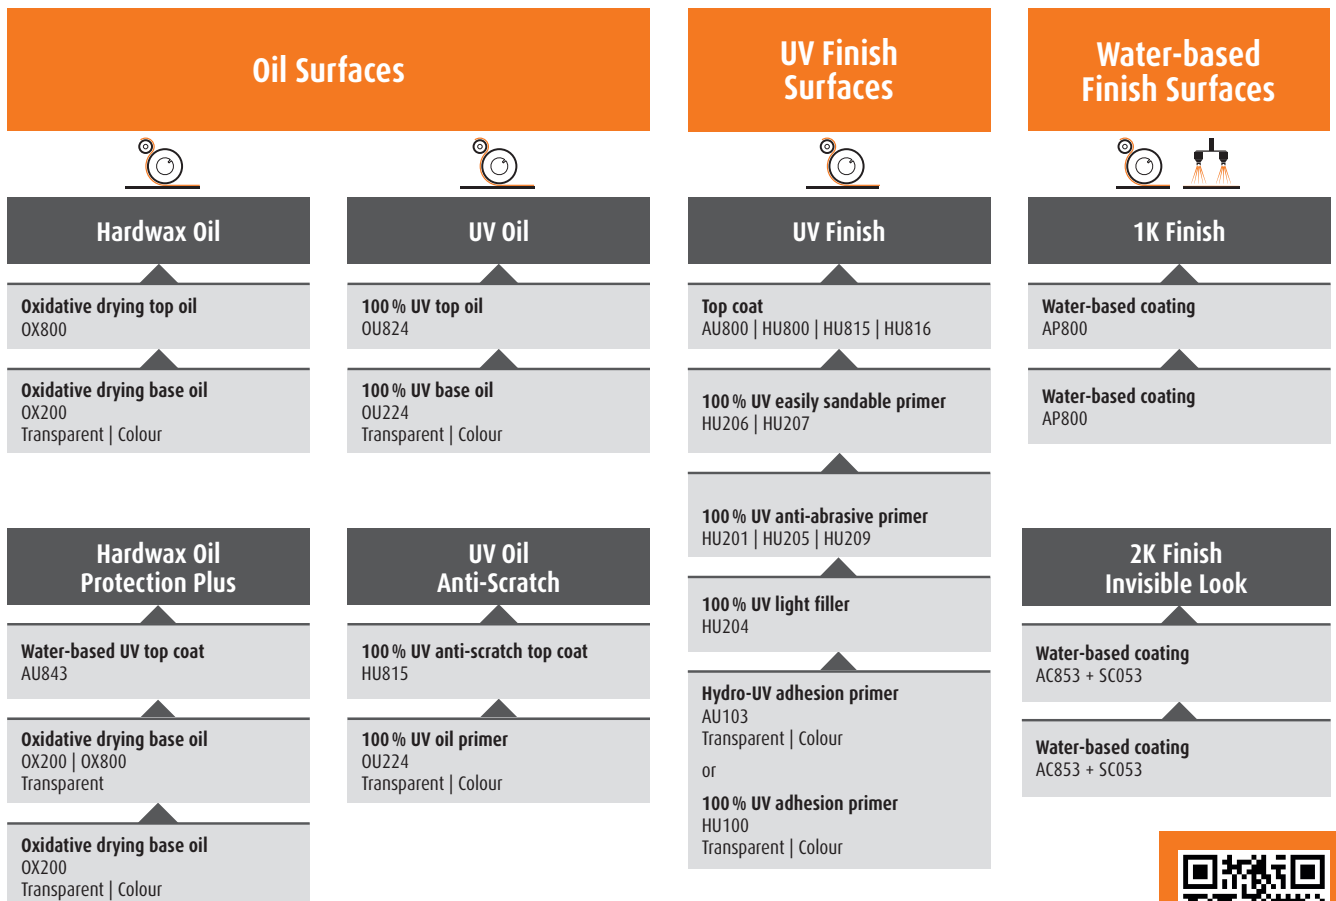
Oil Surfaces

UV Finish Surfaces

Water-based Finish Surfaces

Hardwax Oil

Oxidative drying top oil
OX800

Oxidative drying base oil
OX200
Transparent | Colour

UV Oil

100 % UV top oil
OU824

100 % UV base oil
OU224
Transparent | Colour

UV Finish

Top coat
AU800 | HU800 | HU815 | HU816

100 % UV easily sandable primer
HU206 | HU207

100 % UV anti-abrasive primer
HU201 | HU205 | HU209

100 % UV light filler
HU204

Hydro-UV adhesion primer
AU103
Transparent | Colour

or

100 % UV adhesion primer
HU100
Transparent | Colour

1K Finish

Water-based coating
AP800

Water-based coating
AP800

Hardwax Oil Protection Plus

Water-based UV top coat
AU843

Oxidative drying base oil
OX200 | OX800
Transparent

Oxidative drying base oil
OX200
Transparent | Colour

UV Oil Anti-Scratch

100 % UV anti-scratch top coat
HU815

100 % UV oil primer
OU224
Transparent | Colour

2K Finish Invisible Look

Water-based coating
AC853 + SC053

Water-based coating
AC853 + SC053